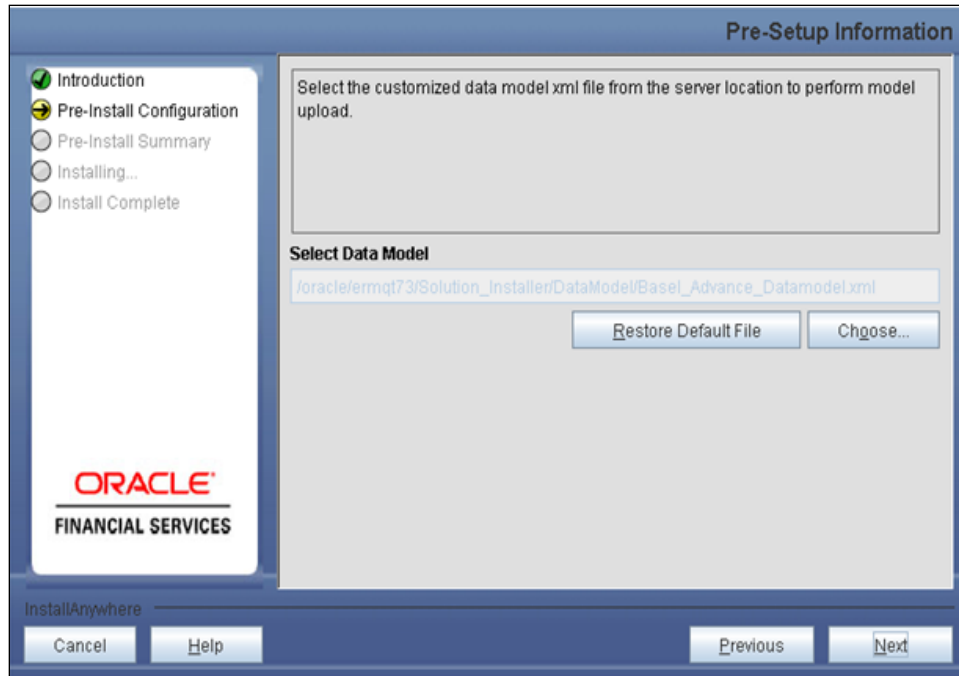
Pre-Setup Information

Introduction
Pre-Install Configuration
Pre-Install Summary
Installing...
Install Complete

ORACLE
FINANCIAL SERVICES

Select the customized data model xml file from the server location to perform model upload.

Select Data Model

/oracle/ermqt73/Solution_Installer/DataModel/Basel_Advance_Datamodel.xml

Restore Default File

Choose...

InstallAnywhere

Cancel

Help

Previous

Next